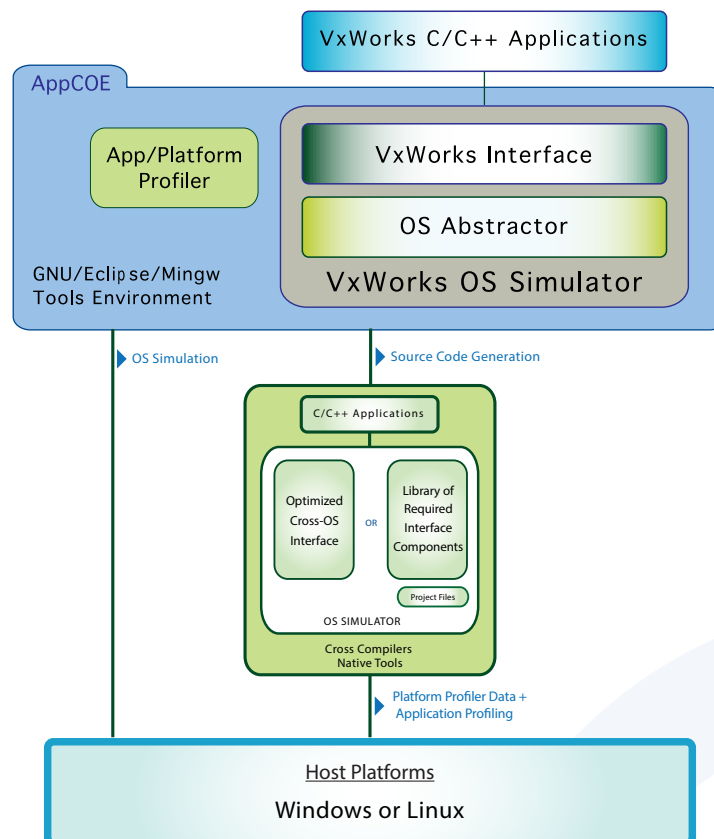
VxWorks C/C++ Applications

AppCOE

App/Platform Profiler

VxWorks Interface

OS Abstractor

VxWorks OS Simulator

GNU/Eclipse/Mingw Tools Environment

OS Simulation

Source Code Generation

C/C++ Applications

Optimized Cross-OS Interface

OR

Library of Required Interface Components

Project Files

OS SIMULATOR

Cross Compilers Native Tools

Platform Profiler Data + Application Profiling

Host Platforms

Windows or Linux